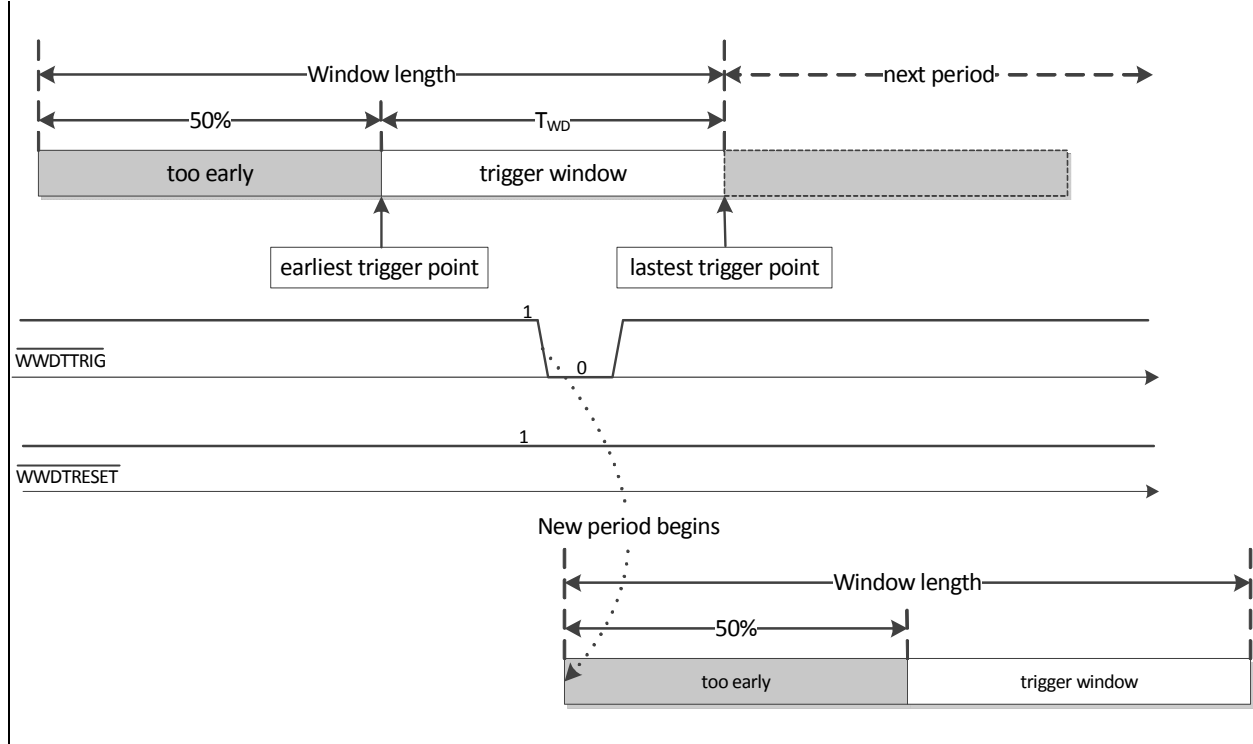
Window length

next period

50%

$T_{WD}$

too early

trigger window

earliest trigger point

lastest trigger point

1

$\overline{WWDTTRIG}$

0

1

$\overline{WWDTRESET}$

New period begins

Window length

50%

too early

trigger window